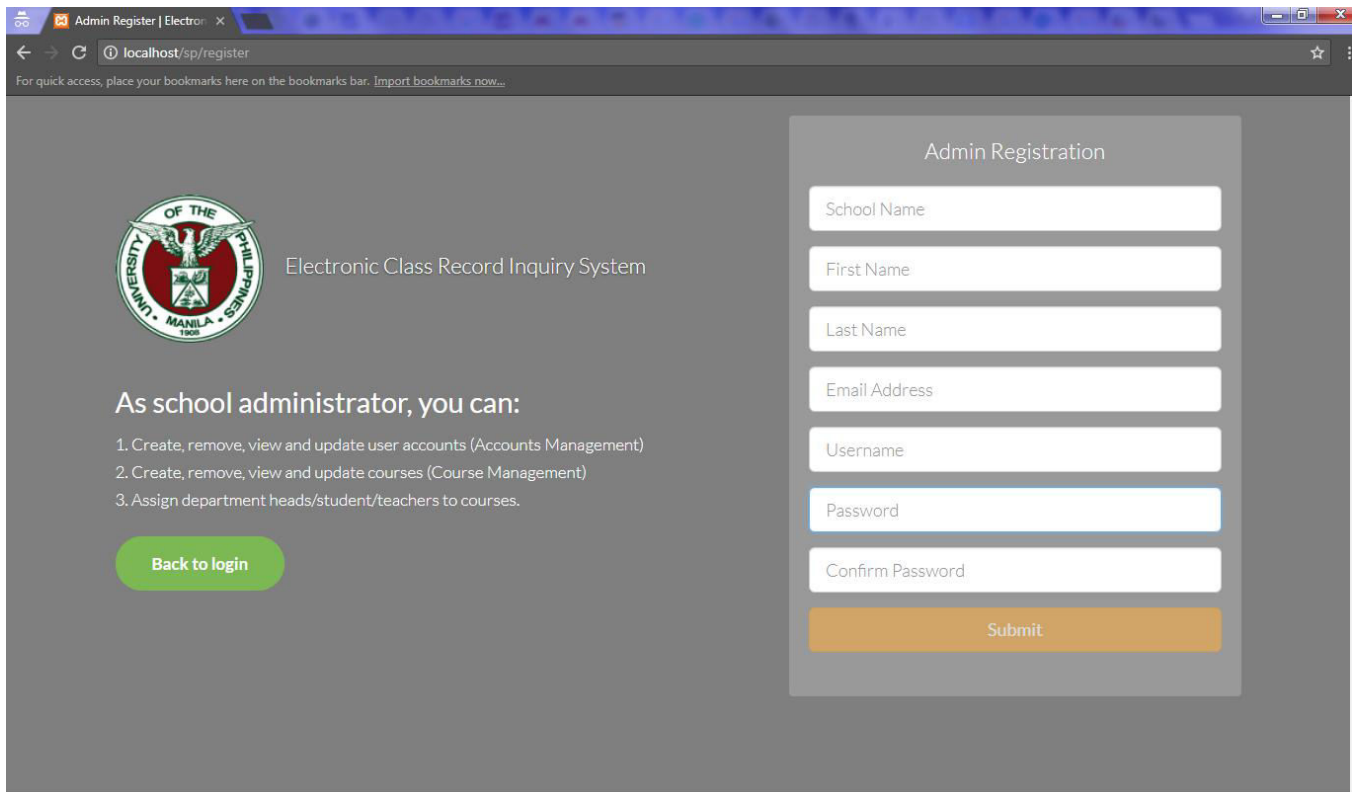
Admin Register | Electron ×

localhost/sp/register

For quick access, place your bookmarks here on the bookmarks bar. Import bookmarks now...

UNIVERSITY OF THE PHILIPPINES MANILA 1908

Electronic Class Record Inquiry System

As school administrator, you can:

1. Create, remove, view and update user accounts (Accounts Management)
2. Create, remove, view and update courses (Course Management)
3. Assign department heads/student/teachers to courses.

Back to login

Admin Registration

School Name

First Name

Last Name

Email Address

Username

Password

Confirm Password

Submit